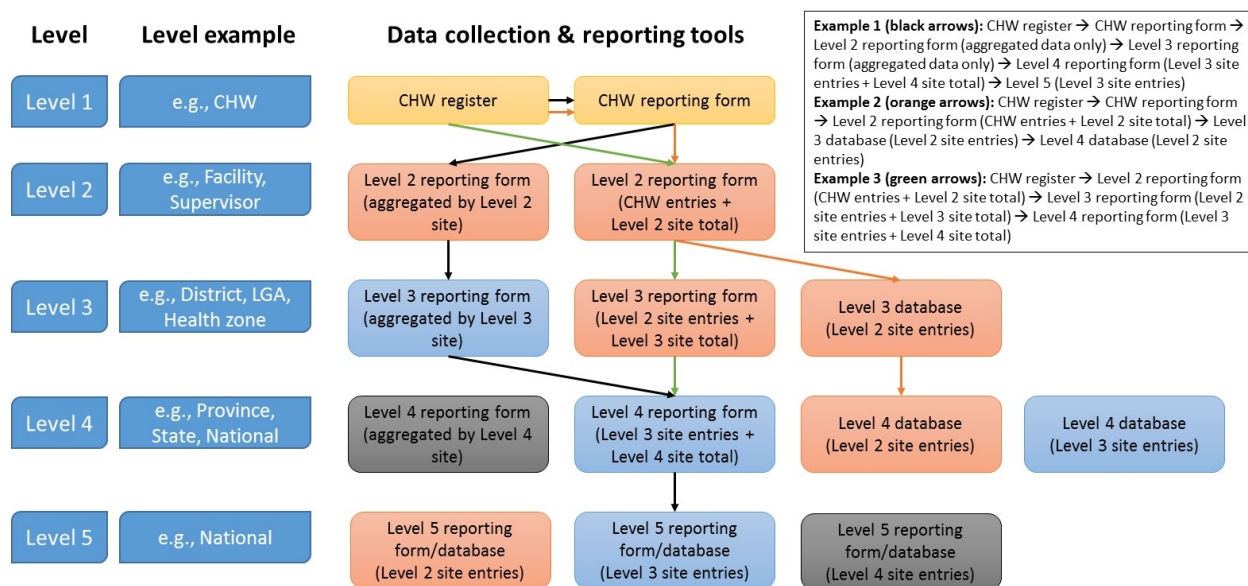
Level

Level example

Data collection & reporting tools

**Example 1 (black arrows):** CHW register → CHW reporting form → Level 2 reporting form (aggregated data only) → Level 3 reporting form (aggregated data only) → Level 4 reporting form (Level 3 site entries + Level 4 site total) → Level 5 (Level 3 site entries)
**Example 2 (orange arrows):** CHW register → CHW reporting form → Level 2 reporting form (CHW entries + Level 2 site total) → Level 3 database (Level 2 site entries) → Level 4 database (Level 2 site entries)
**Example 3 (green arrows):** CHW register → Level 2 reporting form (CHW entries + Level 2 site total) → Level 3 reporting form (Level 2 site entries + Level 3 site total) → Level 4 reporting form (Level 3 site entries + Level 4 site total)

Level 1

e.g., CHW

CHW register

CHW reporting form

Level 2

e.g., Facility, Supervisor

Level 2 reporting form (aggregated by Level 2 site)

Level 2 reporting form (CHW entries + Level 2 site total)

Level 3

e.g., District, LGA, Health zone

Level 3 reporting form (aggregated by Level 3 site)

Level 3 reporting form (Level 2 site entries + Level 3 site total)

Level 3 database (Level 2 site entries)

Level 4

e.g., Province, State, National

Level 4 reporting form (aggregated by Level 4 site)

Level 4 reporting form (Level 3 site entries + Level 4 site total)

Level 4 database (Level 2 site entries)

Level 4 database (Level 3 site entries)

Level 5

e.g., National

Level 5 reporting form/database (Level 2 site entries)

Level 5 reporting form/database (Level 3 site entries)

Level 5 reporting form/database (Level 4 site entries)